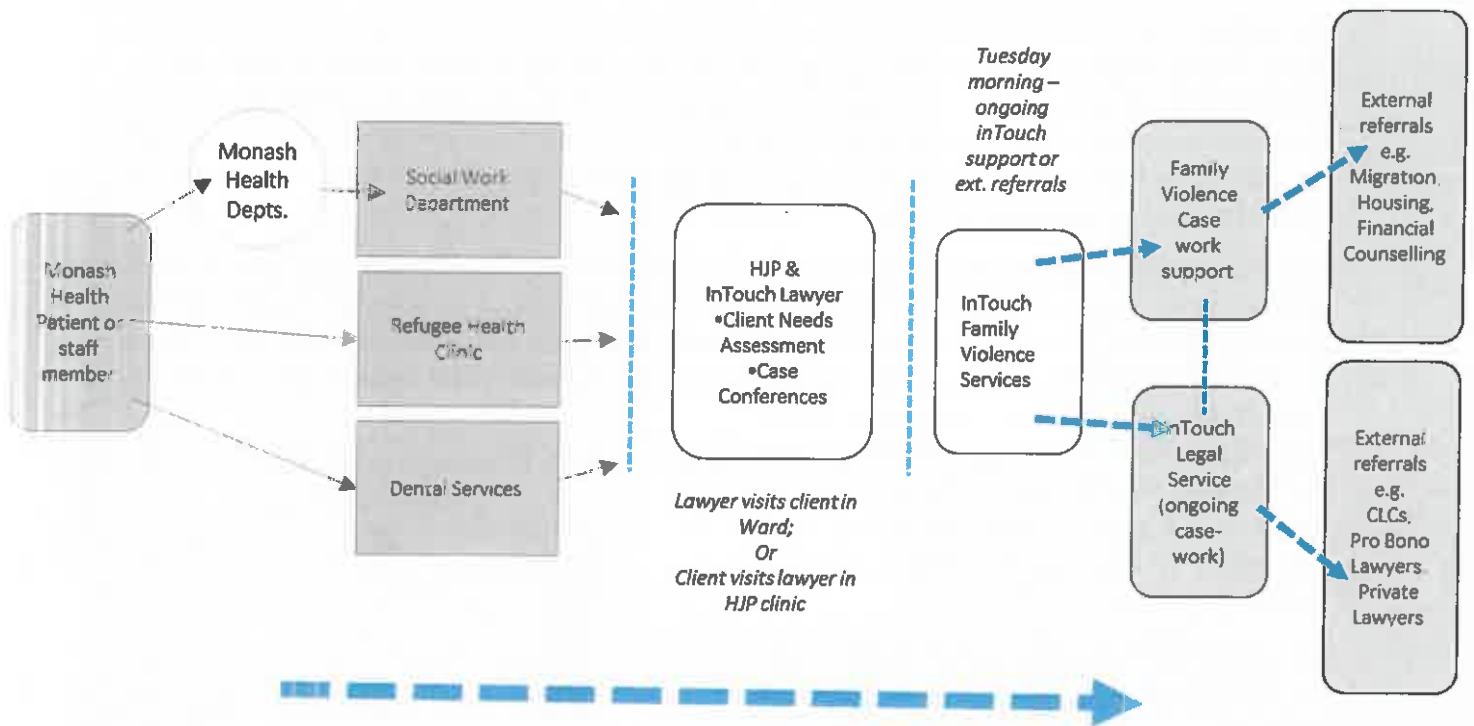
Monash Health Patient or staff member

Monash Health Depts.

Social Work Department

Refugee Health Clinic

Dental Services

HJP & InTouch Lawyer
•Client Needs Assessment
•Case Conferences

Lawyer visits client in Ward;
Or
Client visits lawyer in HJP clinic

Tuesday morning – ongoing inTouch support or ext. referrals

InTouch Family Violence Services

Family Violence Case work support

InTouch Legal Service (ongoing case-work)

External referrals e.g. Migration, Housing, Financial Counselling

External referrals e.g. CLCs, Pro Bono Lawyers, Private Lawyers